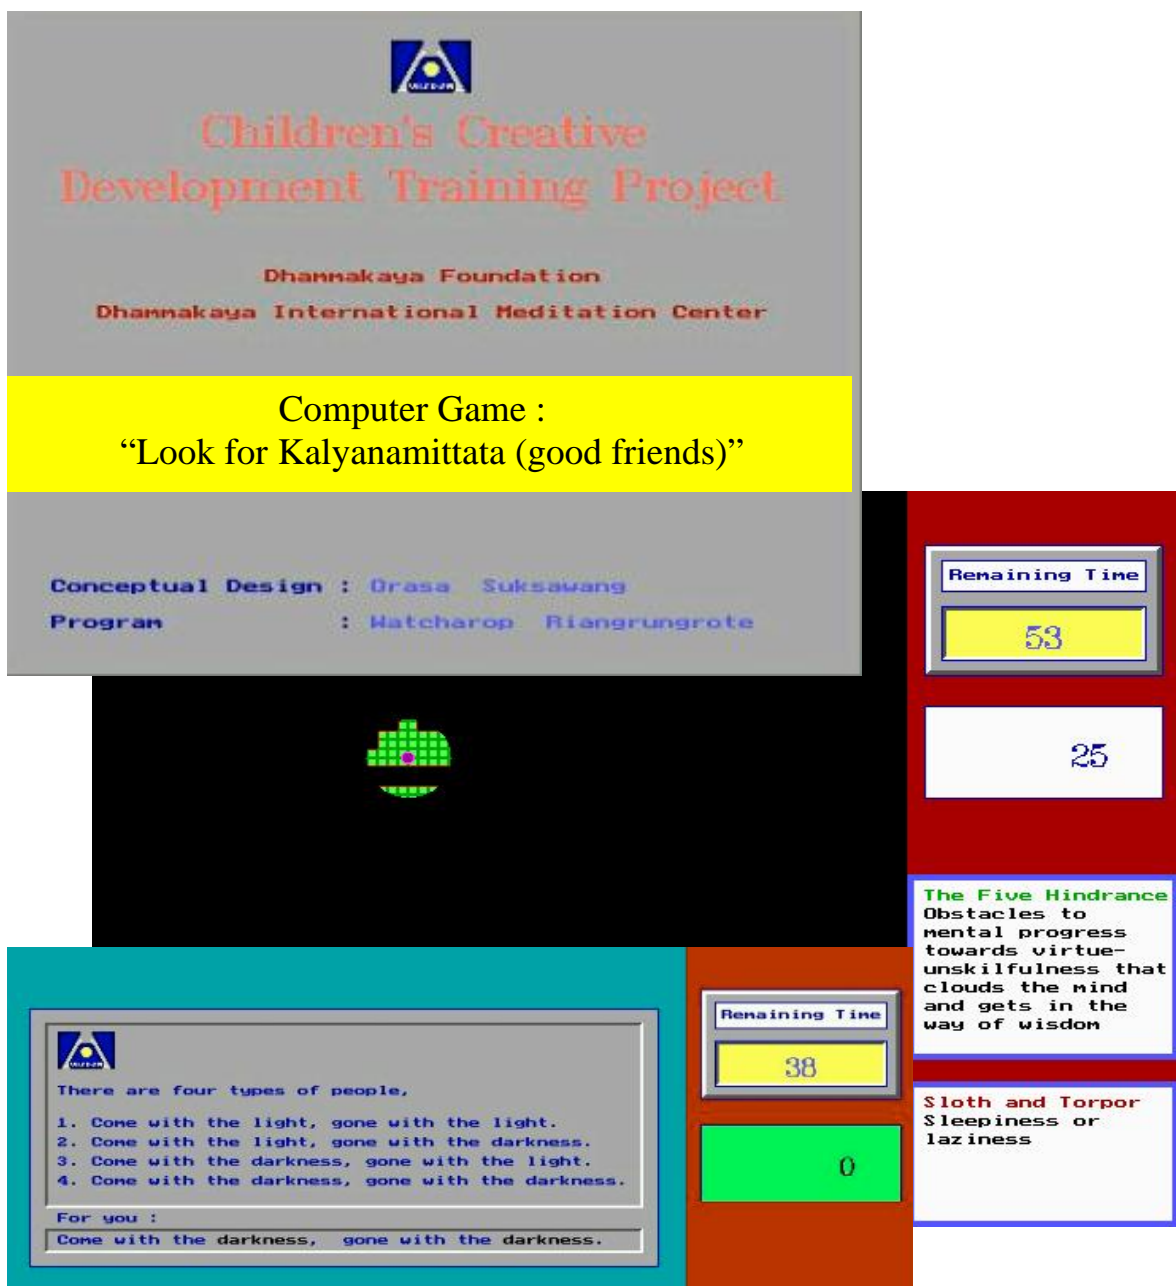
WISDOM

Children's Creative Development Training Project

Dhammakaya Foundation

Dhammakaya International Meditation Center

Computer Game :
"Look for Kalyanamittata (good friends)"

Conceptual Design : Orasa Suksawang

Program : Watcharop Riangrungrote

Remaining Time

53

25

The Five Hindrance
Obstacles to mental progress towards virtue-unskilfulness that clouds the mind and gets in the way of wisdom

There are four types of people,

1. Come with the light, gone with the light.
2. Come with the light, gone with the darkness.
3. Come with the darkness, gone with the light.
4. Come with the darkness, gone with the darkness.

For you :
Come with the darkness, gone with the darkness.

Remaining Time

38

0

Sloth and Torpor
Sleepiness or laziness